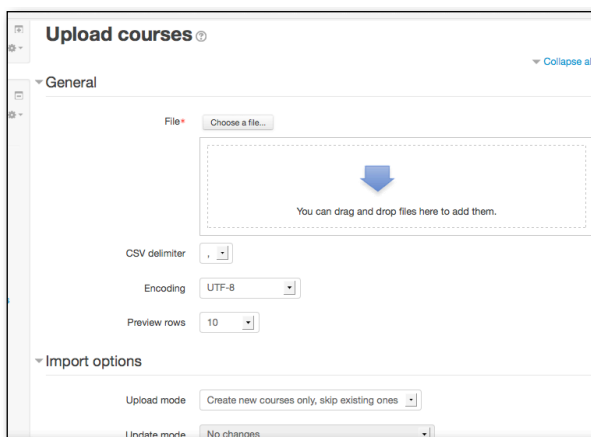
Upload courses

Collapse al

General

File

Choose a file...

You can drag and drop files here to add them.

CSV delimiter ,

Encoding UTF-8

Preview rows 10

Import options

Upload mode Create new courses only, skip existing ones

Update mode No changes